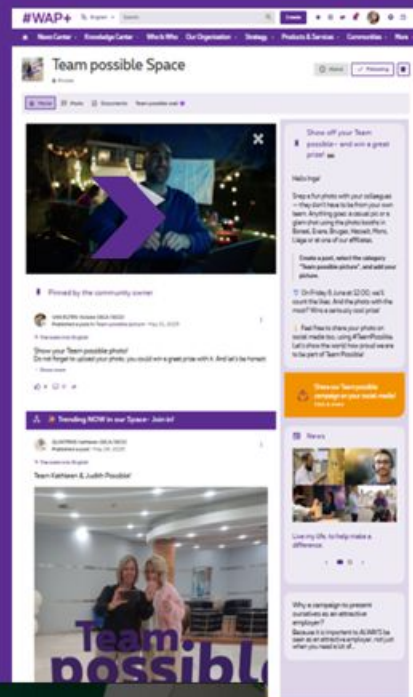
#WAP+ English Search Create

News Center Knowledge Center Who Is Who Our Organisation Strategy Products & Services Communities More

Team possible Space

Private

Home Posts Documents Team possible wall

Pinned by the community owner

Show your Team possible photo!
Do not forget to upload your photo, you could win a great prize with it. And let's be honest:

Show more

Trending NOW in our Space - Join in!

Team Kathleen & Judith Possible!

Team possible

Show off your Team possible - and win a great prize!

Hello Inge!

Snap a fun photo with your colleagues - they don't have to be from your own team. Anything goes: a casual pic or a glam shot using the photo booths in Bonelli, Evere, Bruges, Hasselt, Mons, Liège or at one of our affiliates.

Create a post, select the category "Team possible picture", and add your picture.

On Friday 6 June at 12:00, we'll count the likes. And the photo with the most? Win a seriously cool prize!

Feel free to share your photo on social media too, using #TeamPossible. Let's show the world how proud we are to be part of Team Possible!

Share our Team possible campaign on your social media!

News

Live my life, to help make a difference.

Why a campaign to present ourselves as an attractive employer?
Because it is important to ALWAYS be seen as an attractive employer, not just when you need a lot of...